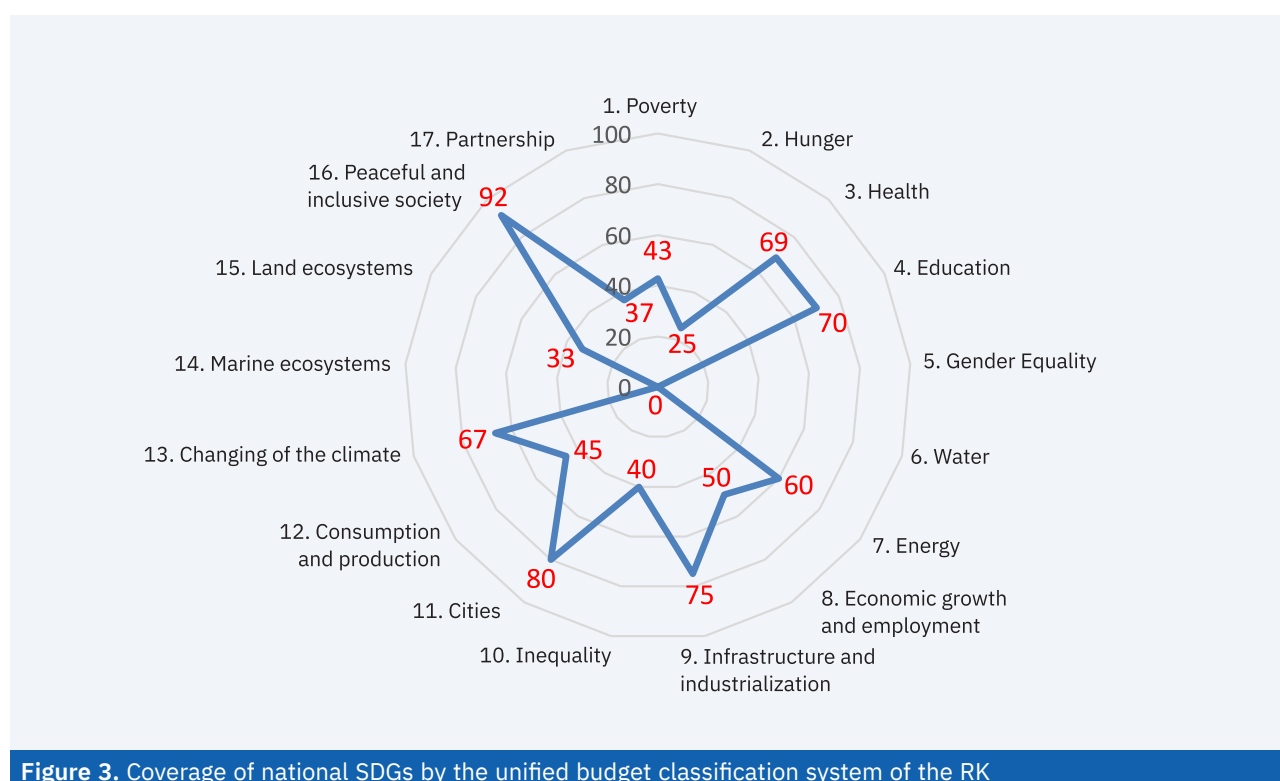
1. Poverty
2. Hunger
3. Health
4. Education
5. Gender Equality
6. Water
7. Energy
8. Economic growth and employment
9. Infrastructure and industrialization
10. Inequality
11. Cities
12. Consumption and production
13. Changing of the climate
14. Marine ecosystems
15. Land ecosystems
16. Peaceful and inclusive society
17. Partnership

100
80
60
40
20
0

43
25
69
70
0
60
50
75
40
80
45
67
33
92
37

Figure 3. Coverage of national SDGs by the unified budget classification system of the RK